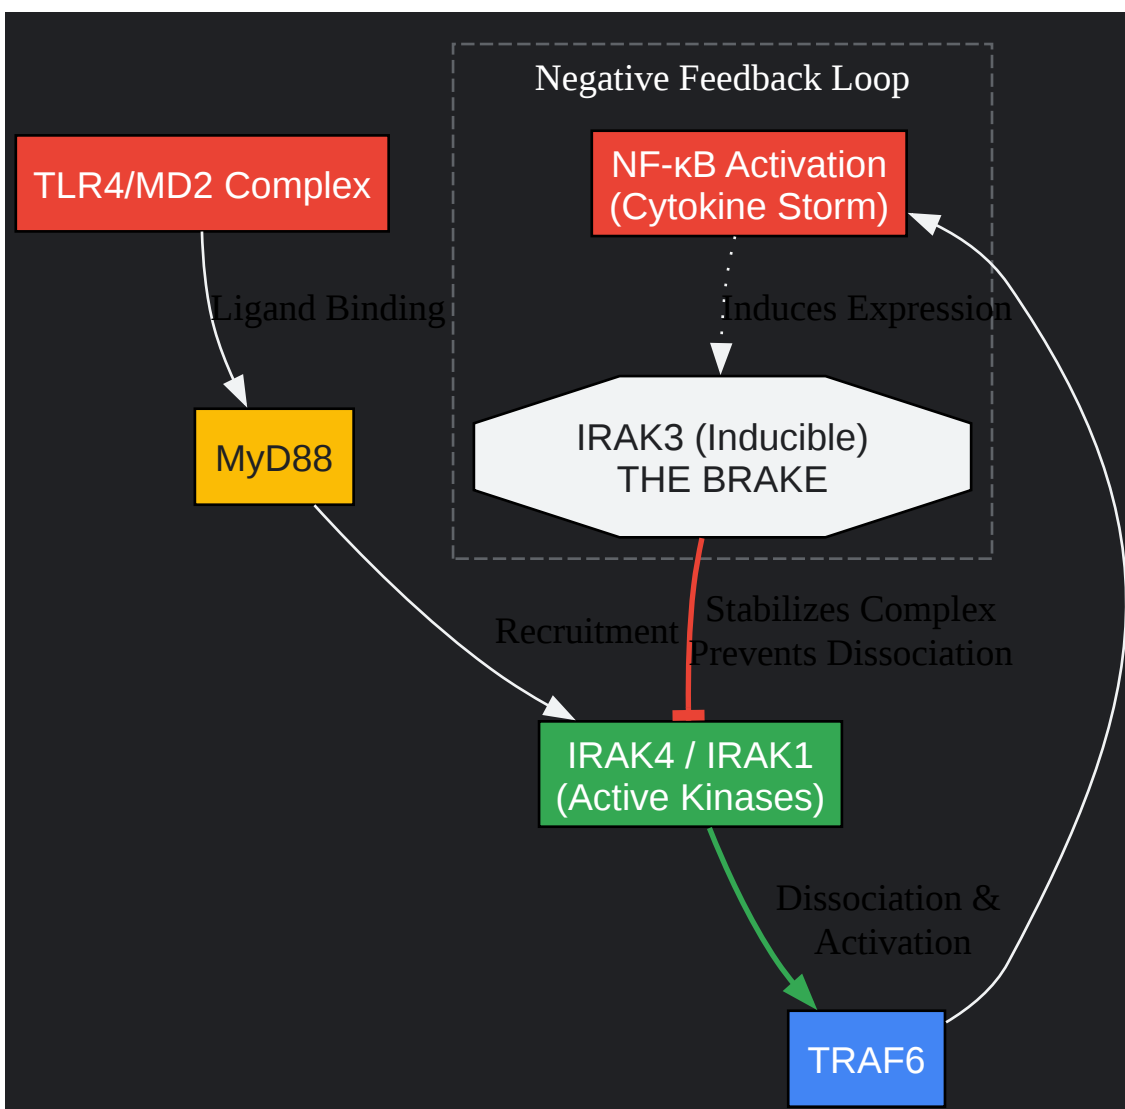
Negative Feedback Loop

TLR4/MD2 Complex

NF-κB Activation
(Cytokine Storm)

Ligand Binding

Induces Expression

MyD88

IRAK3 (Inducible)
THE BRAKE

Recruitment

Stabilizes Complex
Prevents Dissociation

IRAK4 / IRAK1
(Active Kinases)

Dissociation &
Activation

TRAF6